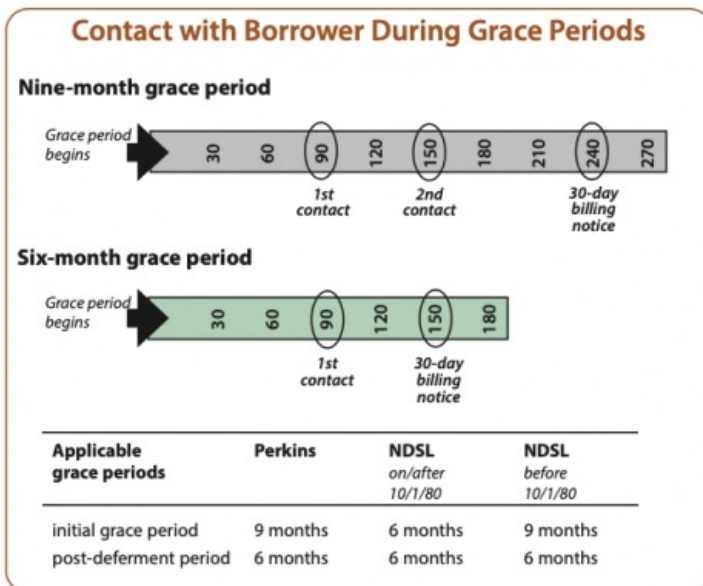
Contact with Borrower During Grace Periods

Nine-month grace period

Grace period begins

30 60 90 120 150 180 210 240 270

1st contact

2nd contact

30-day billing notice

Six-month grace period

Grace period begins

30 60 90 120 150 180

1st contact

30-day billing notice

| Applicable grace periods | Perkins | NDSL on/after 10/1/80 | NDSL before 10/1/80 |
|---|---|---|---|
| initial grace period | 9 months | 6 months | 9 months |
| post-deferment period | 6 months | 6 months | 6 months |